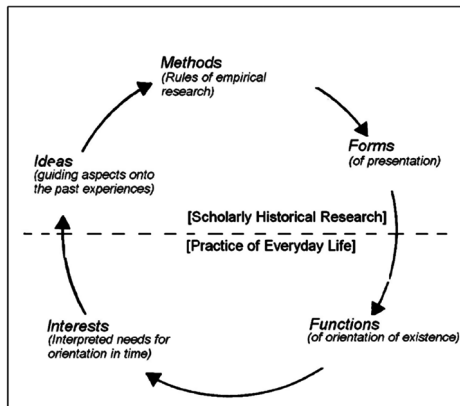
Methods
(Rules of empirical research)

Forms
(of presentation)

Ideas
(guiding aspects onto the past experiences)

[Scholarly Historical Research]

[Practice of Everyday Life]

Interests
(Interpreted needs for orientation in time)

Functions
(of orientation of existence)